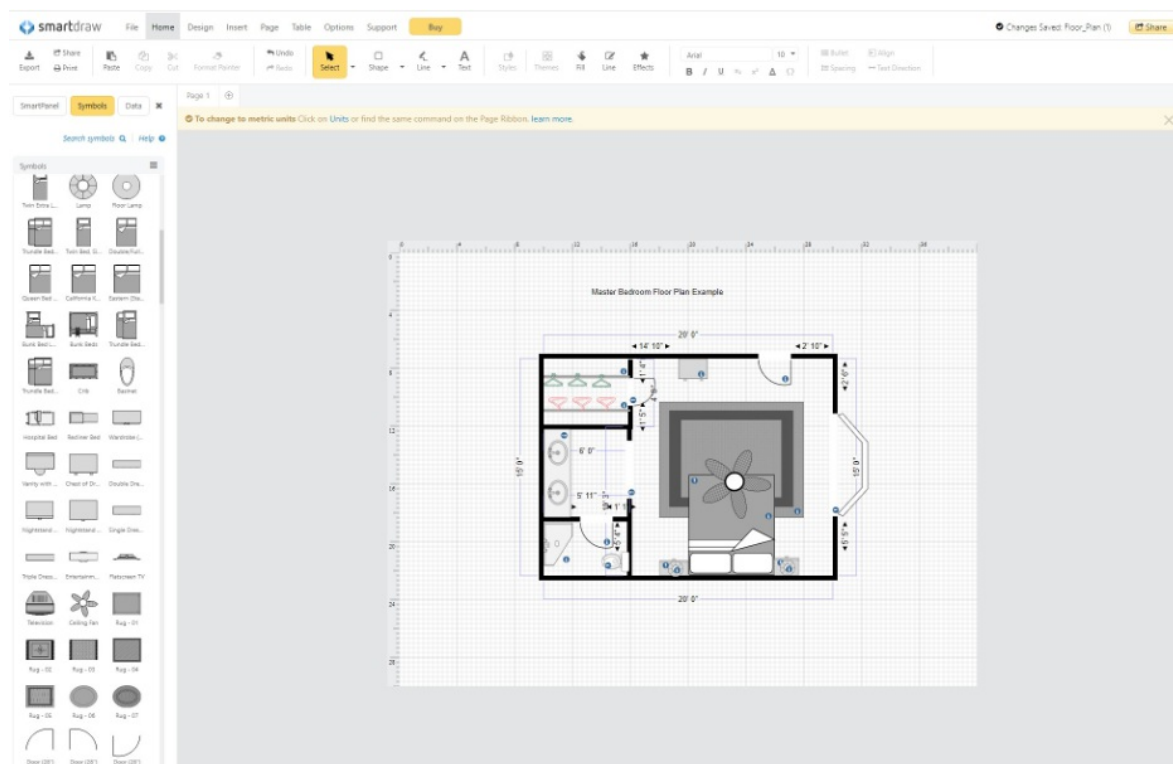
smartdraw File Home Design Insert Page Table Options Support Buy

Changes Saved: Floor_Plan (1) Share

Export Share Print Paste Copy Cut Format Painter Undo Redo Select Shape Line Text Styles Themes Fill Line Effects Arial 10 B I U A Bullet Align Spacing Text Direction

SmartPanel Symbols Data

Search symbols | Help

Symbols

Twin Extra L... Lamp Floor Lamp
Trundle Bed... Twin Bed Si... Double/Full...
Queen Bed ... California K... Eastern (Sta...
Bunk Beds... Bunk Beds Trundle Bed...
Trundle Bed... Crib Bassinet
Hospital Bed Recliner Bed Wardrobe (...
Vanity with ... Chest of Dr... Double Dre...
Nightstand ... Nightstand ... Single Dres...
Triple Dress... Entertainm... Flatscreen TV
Television Ceiling Fan Rug - 01
Rug - 02 Rug - 03 Rug - 04
Rug - 05 Rug - 06 Rug - 07
Door (20") Door (28") Door (30")

Page 1

To change to metric units Click on Units or find the same command on the Page Ribbon. Learn more.

Master Bedroom Floor Plan Example

20' 0"
14' 10"
2' 10"
2' 0"
1' 1"
1' 5"
6' 0"
5' 11"
1' 1"
15' 0"
15' 0"
5' 5"
2' 4"
20' 0"